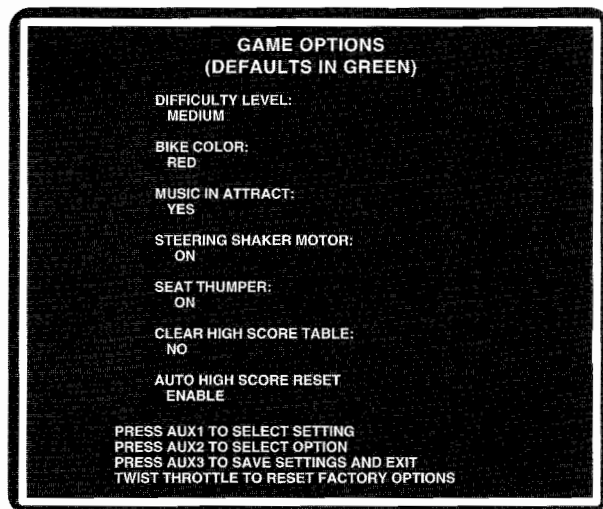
GAME OPTIONS
(DEFAULTS IN GREEN)

DIFFICULTY LEVEL:
MEDIUM

BIKE COLOR:
RED

MUSIC IN ATTRACT:
YES

STEERING SHAKER MOTOR:
ON

SEAT THUMPER:
ON

CLEAR HIGH SCORE TABLE:
NO

AUTO HIGH SCORE RESET
ENABLE

PRESS AUX1 TO SELECT SETTING
PRESS AUX2 TO SELECT OPTION
PRESS AUX3 TO SAVE SETTINGS AND EXIT
TWIST THROTTLE TO RESET FACTORY OPTIONS